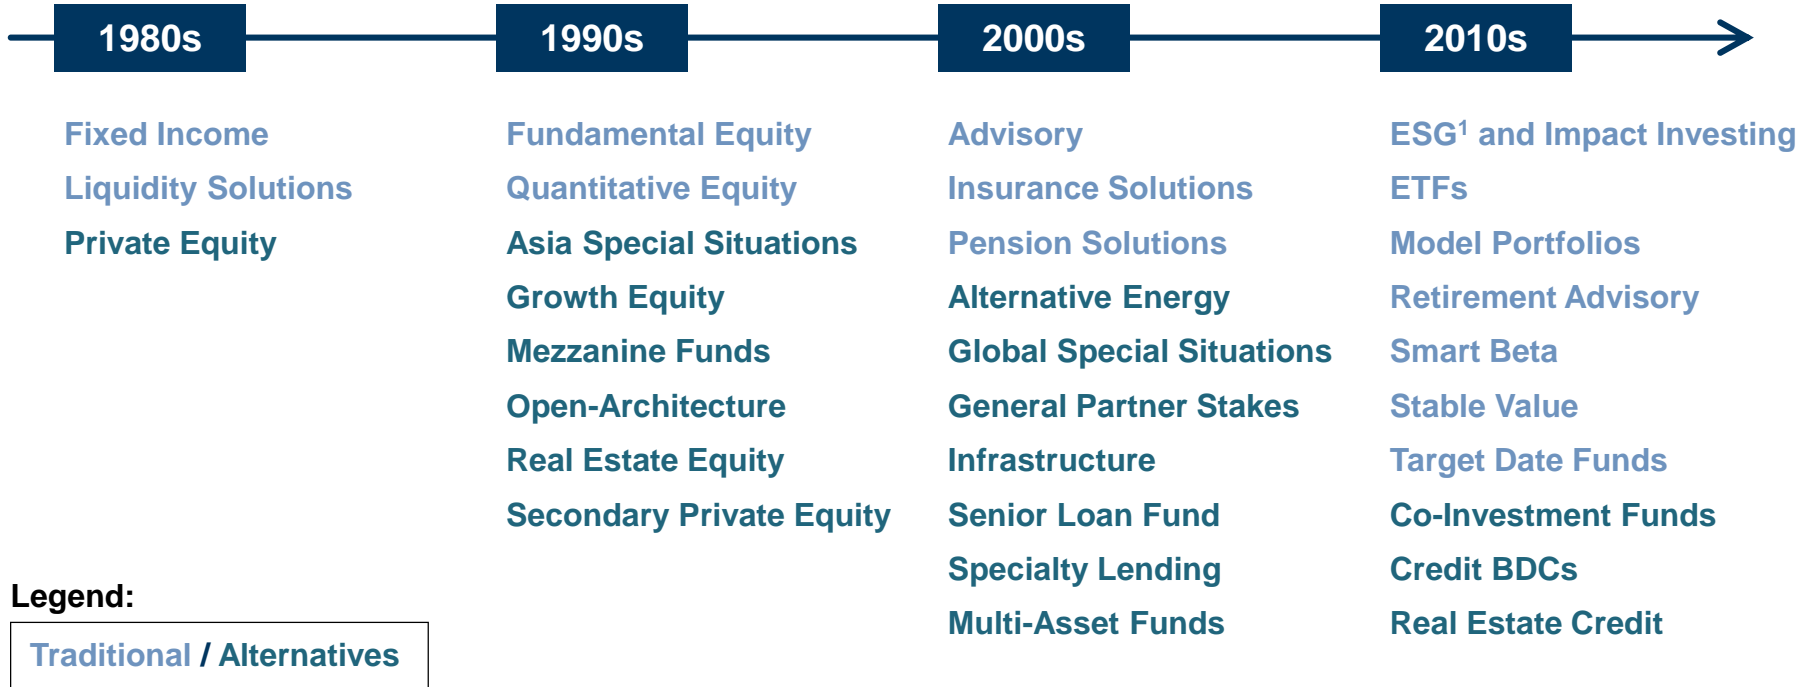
1980s

Fixed Income
Liquidity Solutions
Private Equity

1990s

Fundamental Equity
Quantitative Equity
Asia Special Situations
Growth Equity
Mezzanine Funds
Open-Architecture
Real Estate Equity
Secondary Private Equity

2000s

Advisory
Insurance Solutions
Pension Solutions
Alternative Energy
Global Special Situations
General Partner Stakes
Infrastructure
Senior Loan Fund
Specialty Lending
Multi-Asset Funds

2010s

ESG$^1$ and Impact Investing
ETFs
Model Portfolios
Retirement Advisory
Smart Beta
Stable Value
Target Date Funds
Co-Investment Funds
Credit BDCs
Real Estate Credit

Legend:
Traditional / Alternatives